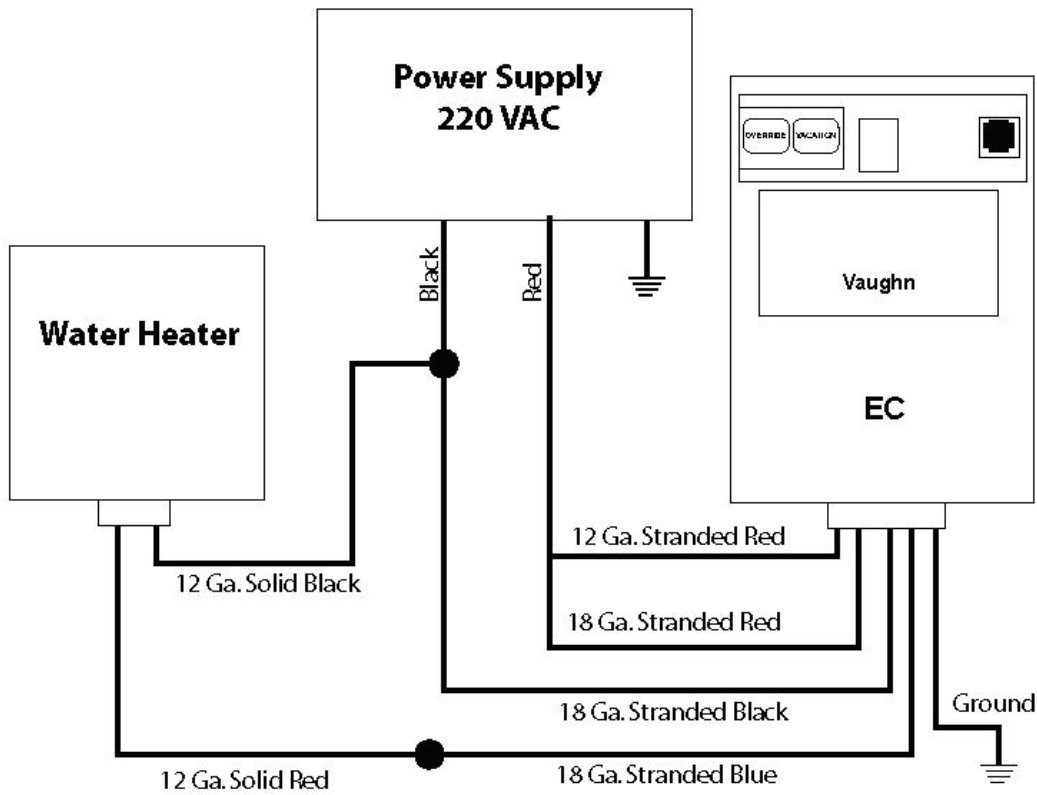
Power Supply
220 VAC

OVERRIDE VACATION

Vaughn

EC

Water Heater

Black

Red

12 Ga. Stranded Red

12 Ga. Solid Black

18 Ga. Stranded Red

Ground

18 Ga. Stranded Black

12 Ga. Solid Red

18 Ga. Stranded Blue